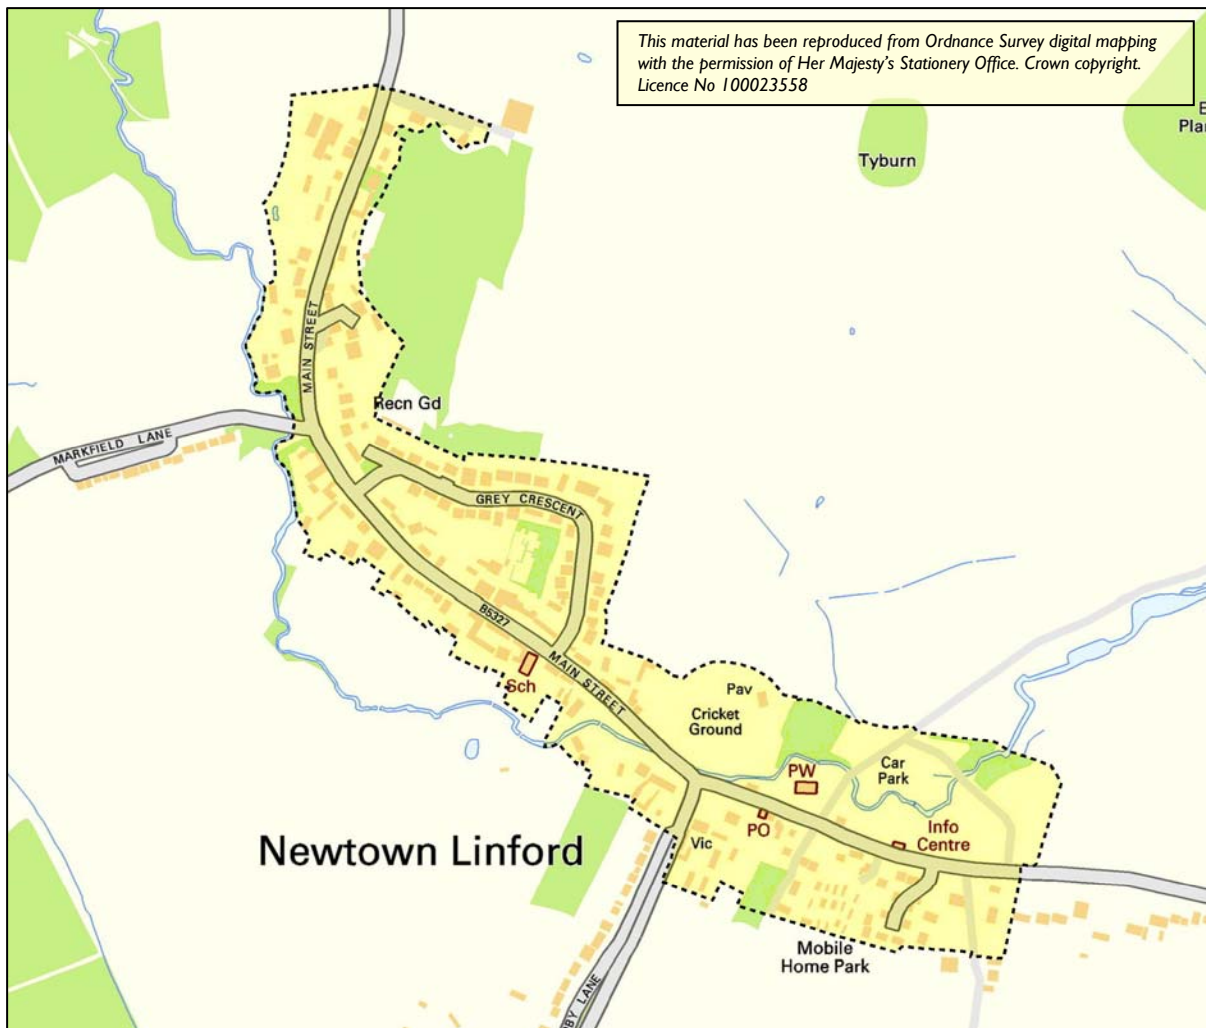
This material has been reproduced from Ordnance Survey digital mapping with the permission of Her Majesty's Stationery Office. Crown copyright. Licence No 100023558

B
Plan

Tyburn

MAIN STREET

Recn Gd

MARKFIELD LANE

GREY CRESCENT

B5327

MAIN STREET

Sch

Pav

Cricket Ground

PW

Car Park

Info Centre

PO

Vic

Newtown Linford

Mobile Home Park

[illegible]BY LANE